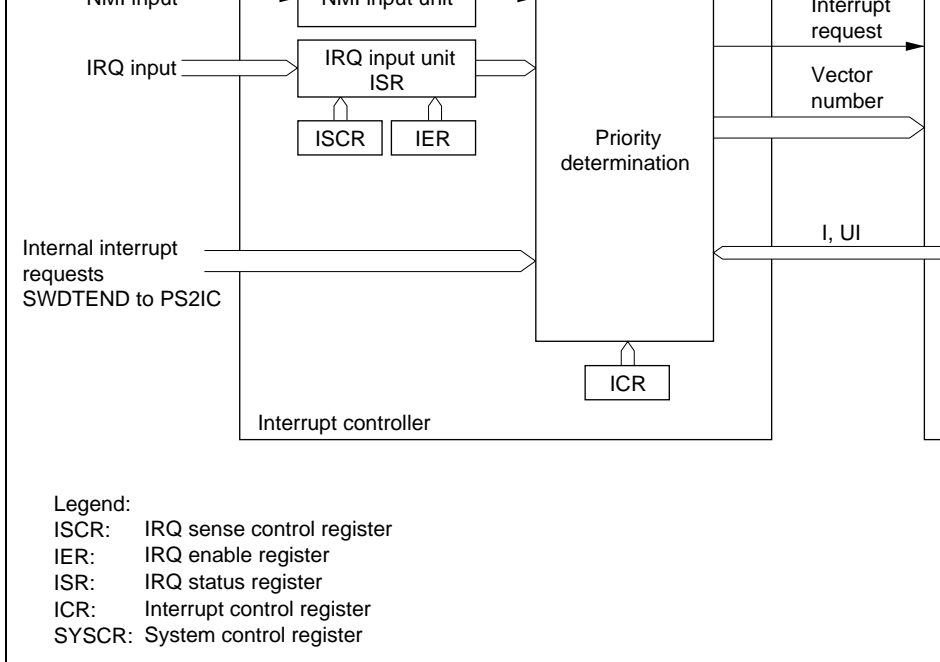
NMI input
NMI input unit
Interrupt request
IRQ input
IRQ input unit ISR
Vector number
ISCR
IER
Priority determination
I, UI
Internal interrupt requests SWDTEND to PS2IC
ICR
Interrupt controller

Legend:
ISCR: IRQ sense control register
IER: IRQ enable register
ISR: IRQ status register
ICR: Interrupt control register
SYSCR: System control register